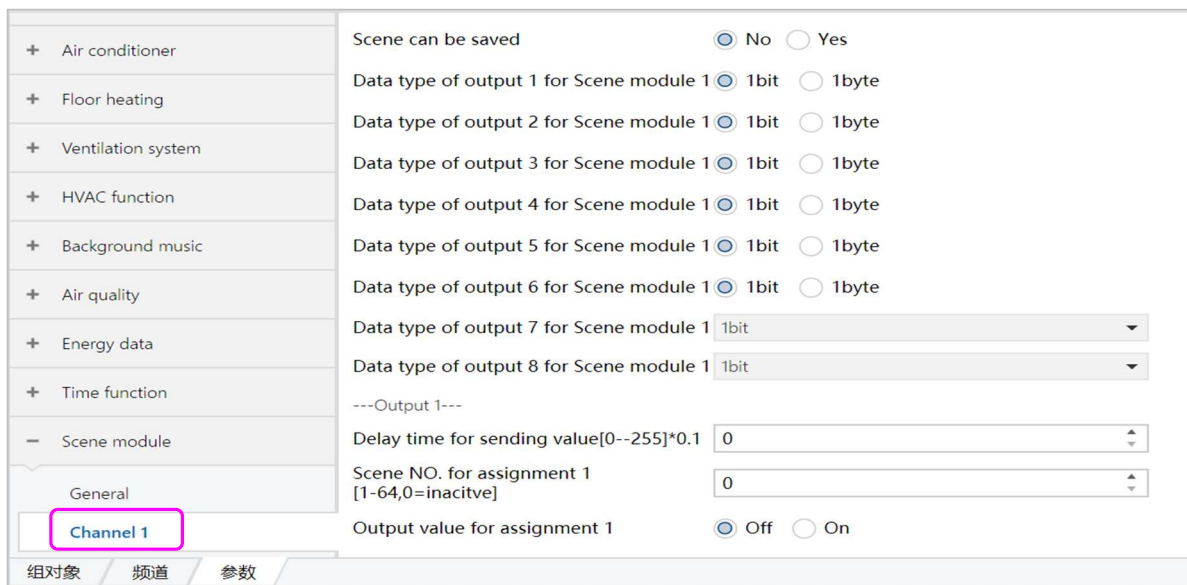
+ Air conditioner

+ Floor heating

+ Ventilation system

+ HVAC function

+ Background music

+ Air quality

+ Energy data

+ Time function

− Scene module

General

Channel 1

Scene can be saved No Yes

Data type of output 1 for Scene module 1 1bit 1byte

Data type of output 2 for Scene module 1 1bit 1byte

Data type of output 3 for Scene module 1 1bit 1byte

Data type of output 4 for Scene module 1 1bit 1byte

Data type of output 5 for Scene module 1 1bit 1byte

Data type of output 6 for Scene module 1 1bit 1byte

Data type of output 7 for Scene module 1 1bit

Data type of output 8 for Scene module 1 1bit

---Output 1---

Delay time for sending value[0--255]*0.1 0

Scene NO. for assignment 1 [1-64,0=inacitve] 0

Output value for assignment 1 Off On

组对象 频道 参数